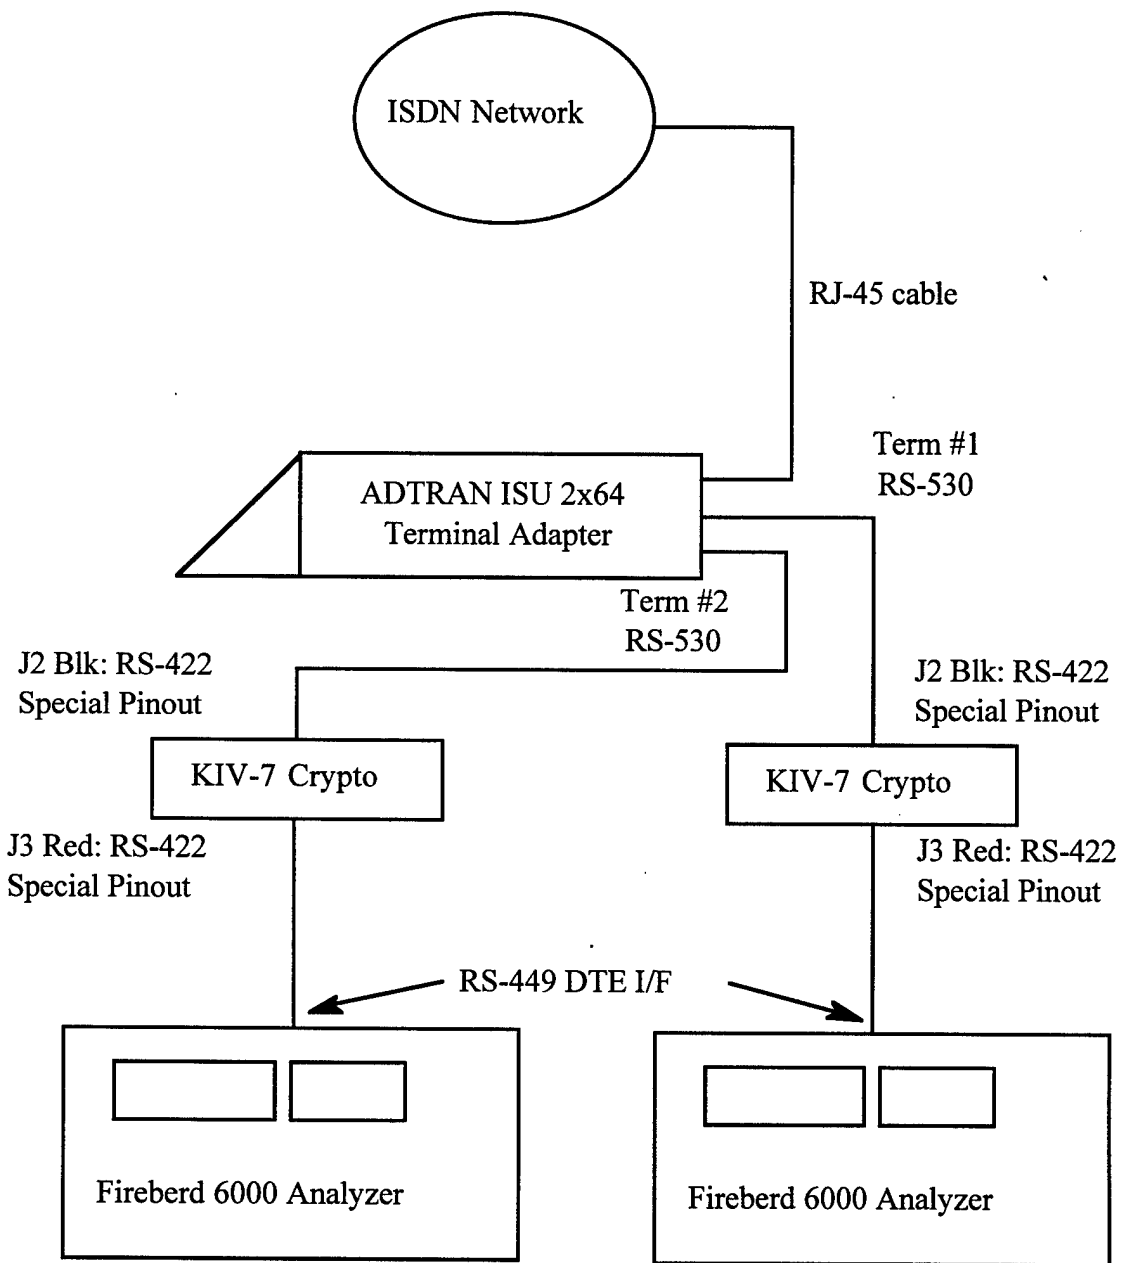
ISDN Network

RJ-45 cable

Term #1
RS-530

ADTRAN ISU 2x64
Terminal Adapter

Term #2
RS-530

J2 Blk: RS-422
Special Pinout

J2 Blk: RS-422
Special Pinout

KIV-7 Crypto

KIV-7 Crypto

J3 Red: RS-422
Special Pinout

J3 Red: RS-422
Special Pinout

RS-449 DTE I/F

Fireberd 6000 Analyzer

Fireberd 6000 Analyzer